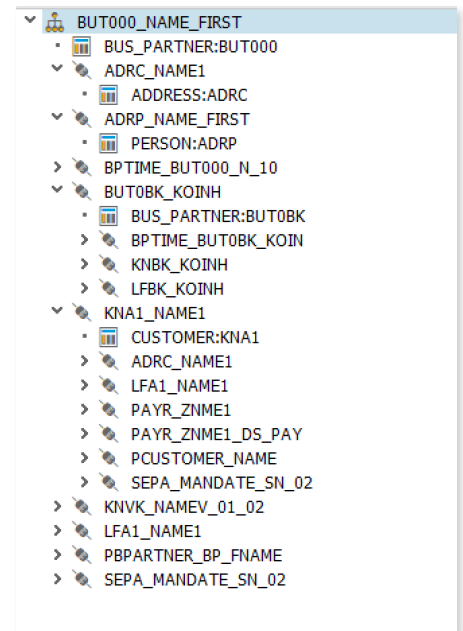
BUT000_NAME_FIRST
BUS_PARTNER:BUT000
ADRC_NAME1
ADDRESS:ADRC
ADRP_NAME_FIRST
PERSON:ADRP
BPTIME_BUT000_N_10
BUT0BK_KOINH
BUS_PARTNER:BUT0BK
BPTIME_BUT0BK_KOIN
KNBK_KOINH
LFBK_KOINH
KNA1_NAME1
CUSTOMER:KNA1
ADRC_NAME1
LFA1_NAME1
PAYR_ZNME1
PAYR_ZNME1_DS_PAY
PCUSTOMER_NAME
SEPA_MANDATE_SN_02
KNVK_NAMEV_01_02
LFA1_NAME1
PBPARTNER_BP_FNAME
SEPA_MANDATE_SN_02